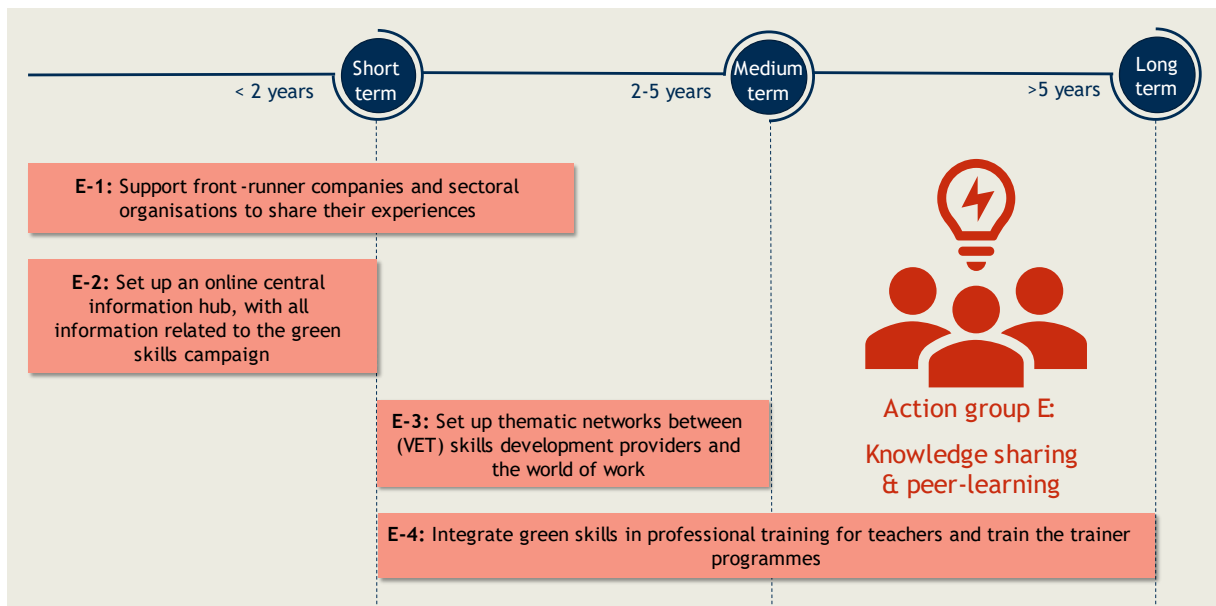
< 2 years

Short term

2-5 years

Medium term

>5 years

Long term

**E-1:** Support front -runner companies and sectoral organisations to share their experiences

**E-2:** Set up an online central information hub, with all information related to the green skills campaign

**E-3:** Set up thematic networks between (VET) skills development providers and the world of work

**E-4:** Integrate green skills in professional training for teachers and train the trainer programmes

Action group E:

Knowledge sharing & peer-learning